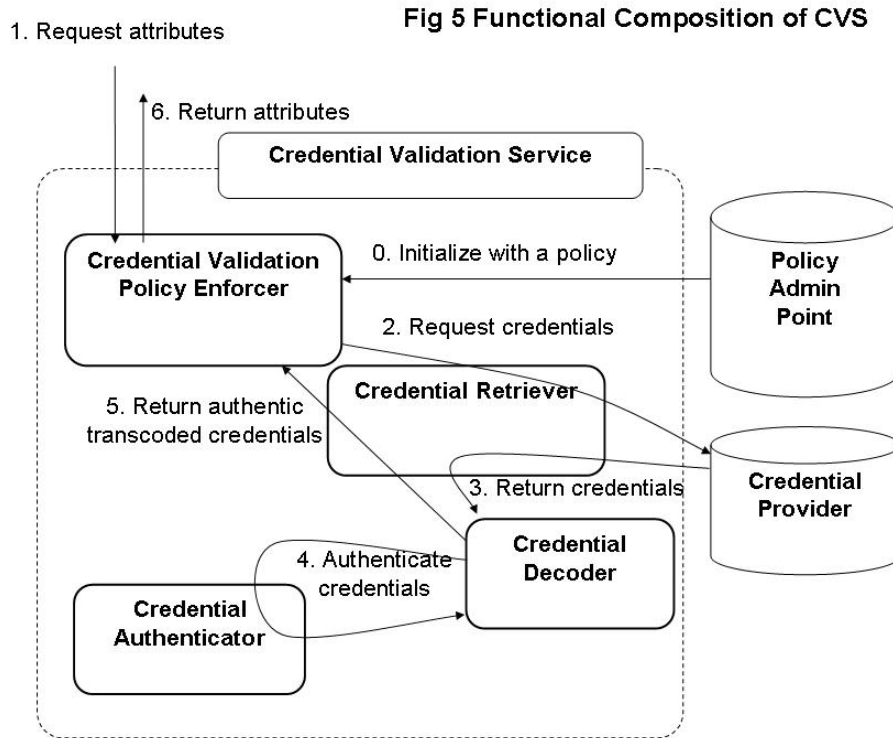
1. Request attributes

Fig 5 Functional Composition of CVS

6. Return attributes

Credential Validation Service

Credential Validation Policy Enforcer

0. Initialize with a policy

Policy Admin Point

2. Request credentials

Credential Retriever

5. Return authentic transcoded credentials

3. Return credentials

Credential Provider

4. Authenticate credentials

Credential Decoder

Credential Authenticator